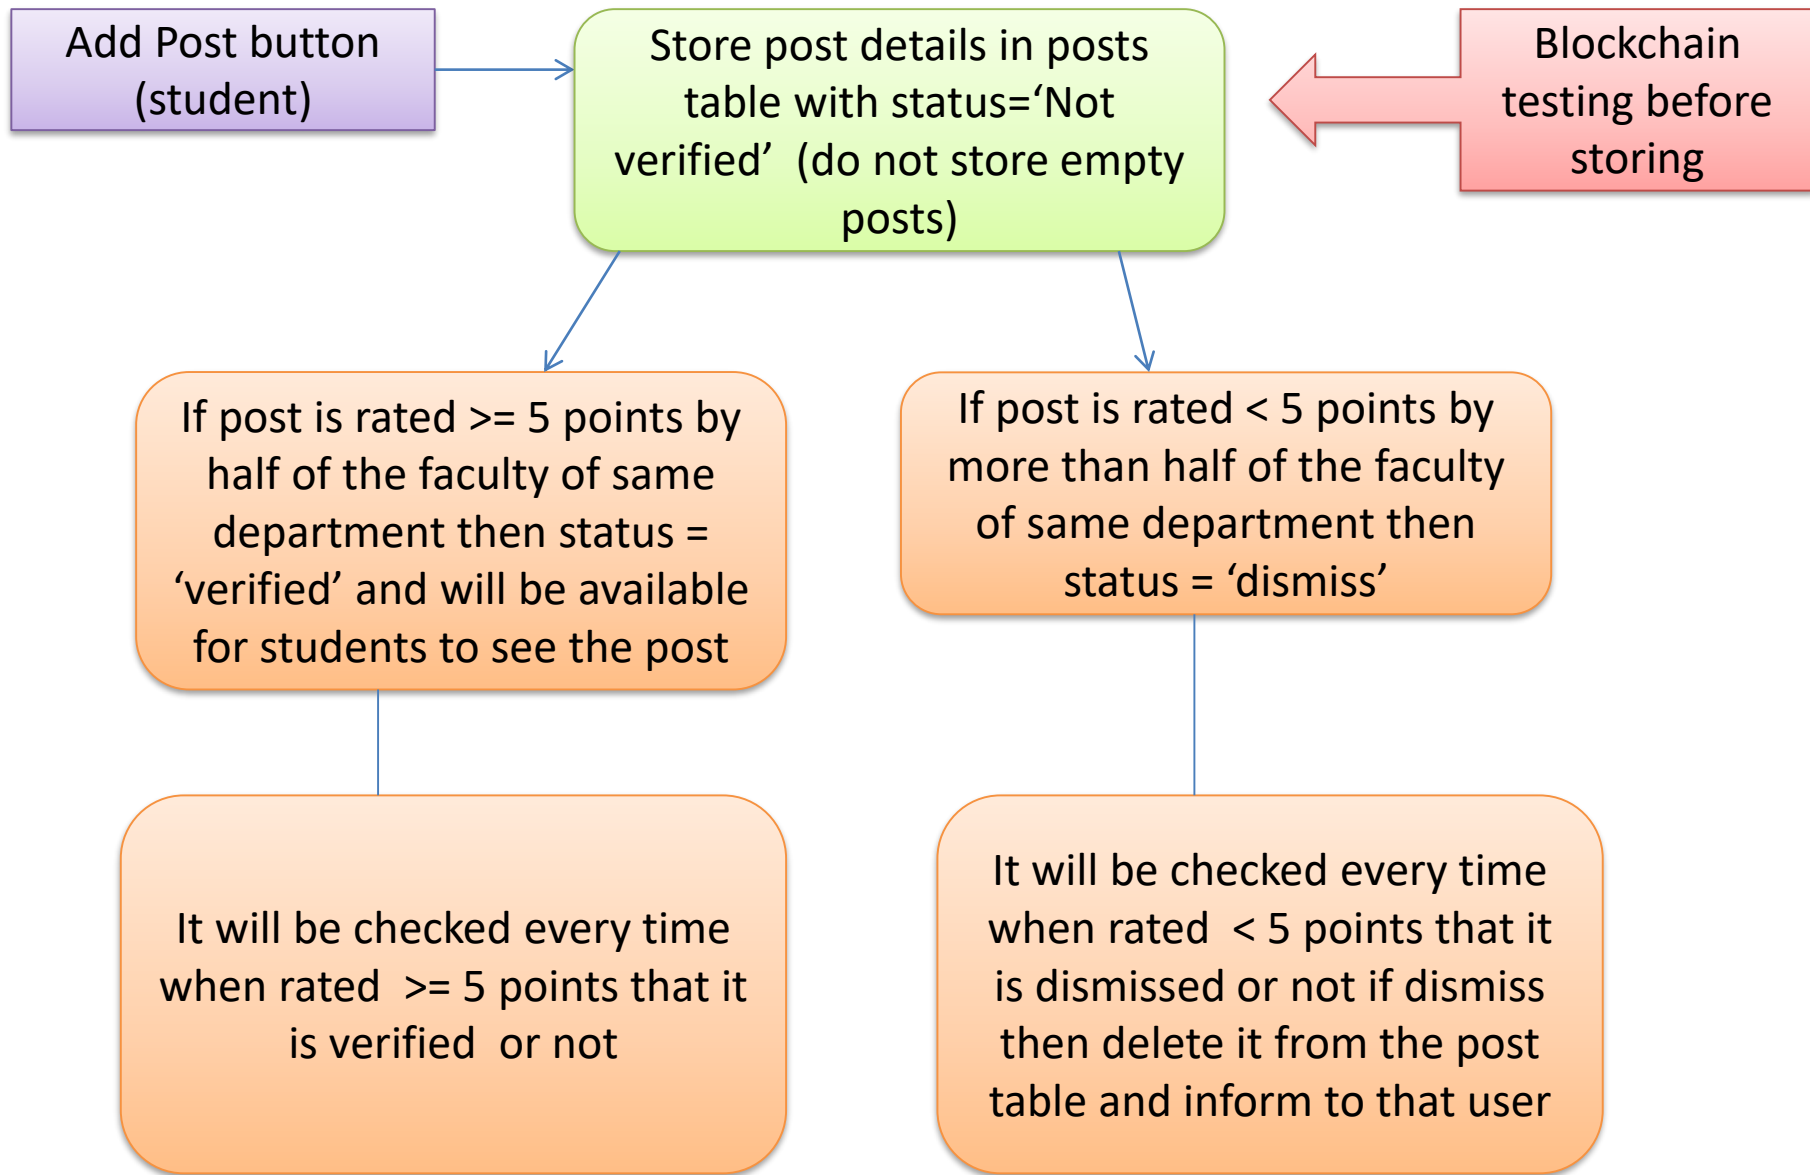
Add Post button (student)

Store post details in posts table with status=‘Not verified’ (do not store empty posts)

Blockchain testing before storing

If post is rated >= 5 points by half of the faculty of same department then status = ‘verified’ and will be available for students to see the post

If post is rated < 5 points by more than half of the faculty of same department then status = ‘dismiss’

It will be checked every time when rated >= 5 points that it is verified or not

It will be checked every time when rated < 5 points that it is dismissed or not if dismiss then delete it from the post table and inform to that user